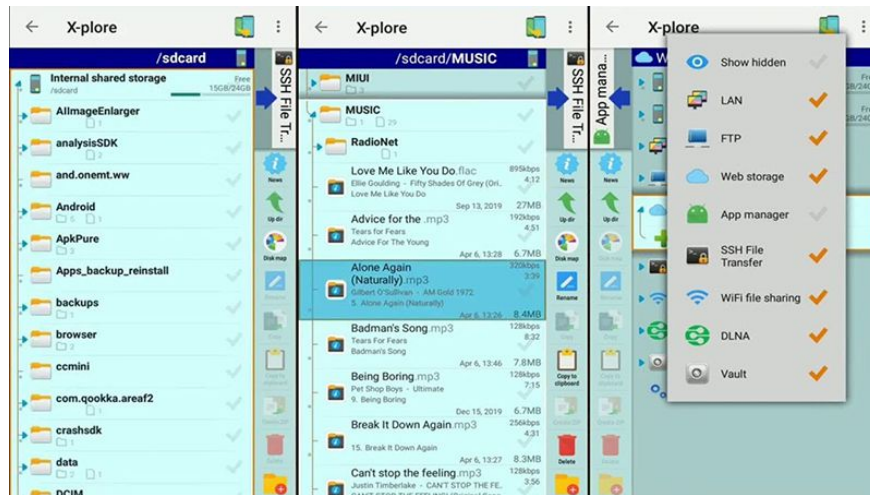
X-plore

/sdcard

Internal shared storage
/sdcard
Free
15GB/24GB

AllImageEnlarger
1

analysisSDK
2

and.onemt.ww

Android
5 1

ApkPure
3

Apps_backup_reinstall

backups
1

browser
2

ccmini

com.qookka.areaf2

crashsdk
1

data
2 1

DCIM

SSH File Tr...

News
Up dir
Disk map
Rename
Copy
Delete

X-plore

/sdcard/MUSIC

MIUI
3

MUSIC
1 29

RadioNet
1

Love Me Like You Do.flac
Ellie Goulding - Fifty Shades Of Grey (Ori...
Love Me Like You Do
895kbps
4:12
Sep 13, 2019 27MB

Advice for the .mp3
Tears for Fears
Advice For The Young
192kbps
4:51
Apr 6, 13:28 6.7MB

Alone Again (Naturally).mp3
Gilbert O'Sullivan - AM Gold 1972
5. Alone Again (Naturally)
320kbps
3:39
Apr 6, 13:26 8.4MB

Badman's Song.mp3
Tears For Fears
Badman's Song
128kbps
8:32
Apr 6, 13:36 7.8MB

Being Boring.mp3
Pet Shop Boys - Ultimate
9. Being Boring
128kbps
7:15
Dec 15, 2019 6.7MB

Break It Down Again.mp3
15. Break It Down Again
256kbps
4:31
Apr 6, 13:36 6.0MB

Can't stop the feeling.mp3
Justin Timberlake - CAN'T STOP THE F...
128kbps
4:46

SSH File Tr...

News
Up dir
Disk map
Rename
Copy to clipboard
Delete

X-plore

App mana...

Show hidden
LAN
FTP
Web storage
App manager
SSH File Transfer
WiFi file sharing
DLNA
Vault